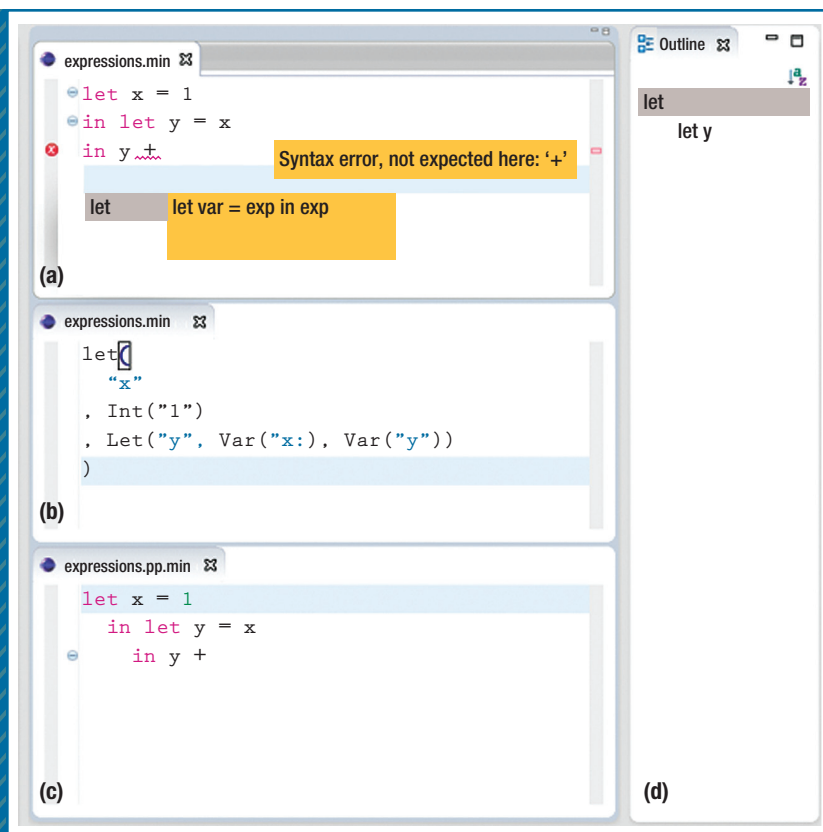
expressions.min

let x = 1
in let y = x
in y +

Syntax error, not expected here: '+'

let

let var = exp in exp

(a)

expressions.min

let(
"x"
, Int("1")
, Let("y", Var("x:), Var("y"))
)

(b)

expressions.pp.min

let x = 1
in let y = x
in y +

(c)

Outline

let
let y

(d)